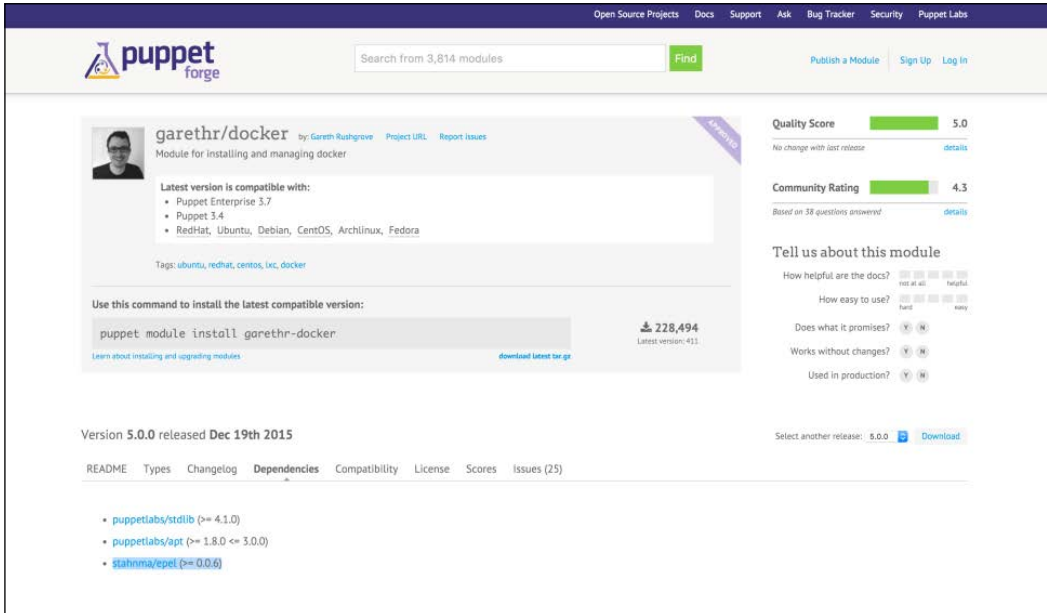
Open Source Projects Docs Support Ask Bug Tracker Security Puppet Labs

puppet forge

Search from 3,814 modules Find

Publish a Module Sign Up Log in

garethr/docker by: Gareth Rushgrove Project URL Report issues

APPROVED

Module for installing and managing docker

Latest version is compatible with:
- Puppet Enterprise 3.7
- Puppet 3.4
- RedHat, Ubuntu, Debian, CentOS, Archlinux, Fedora

Tags: ubuntu, redhat, centos, lxc, docker

Use this command to install the latest compatible version:

puppet module install garethr-docker

228,494
Latest version: 411

Learn about installing and upgrading modules

download latest tar.gz

Quality Score 5.0
No change with last release details

Community Rating 4.3
Based on 38 questions answered details

Tell us about this module

How helpful are the docs? not at all helpful

How easy to use? hard easy

Does what it promises? Y N

Works without changes? Y N

Used in production? Y N

Version 5.0.0 released Dec 19th 2015

Select another release: 5.0.0 Download

README Types Changelog Dependencies Compatibility License Scores Issues (25)

- puppetlabs/stdlib (>= 4.1.0)
- puppetlabs/apt (>= 1.8.0 <= 3.0.0)
- stahnma/epel (>= 0.0.6)